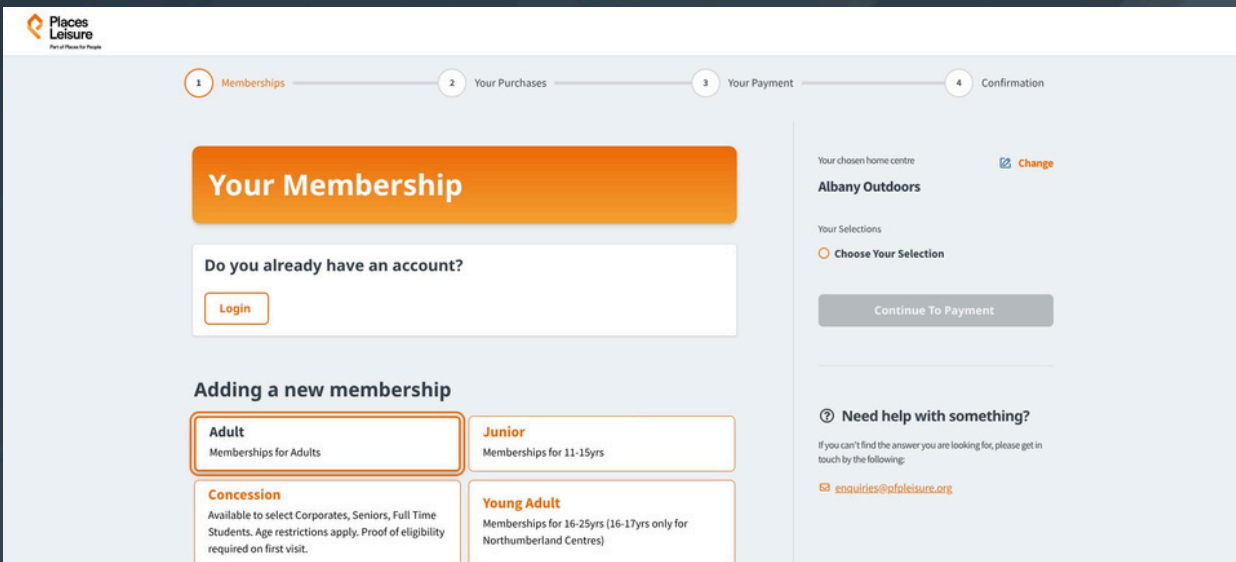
Places Leisure
Part of Places for People

1 Memberships
2 Your Purchases
3 Your Payment
4 Confirmation

Your Membership

Do you already have an account?

Login

Adding a new membership

Adult
Memberships for Adults

Junior
Memberships for 11-15yrs

Concession
Available to select Corporates, Seniors, Full Time Students. Age restrictions apply. Proof of eligibility required on first visit.

Young Adult
Memberships for 16-25yrs (16-17yrs only for Northumberland Centres)

Your chosen home centre
Change
Albany Outdoors

Your Selections
Choose Your Selection

Continue To Payment

Need help with something?
If you can't find the answer you are looking for, please get in touch by the following:

enquiries@pfpleisure.org